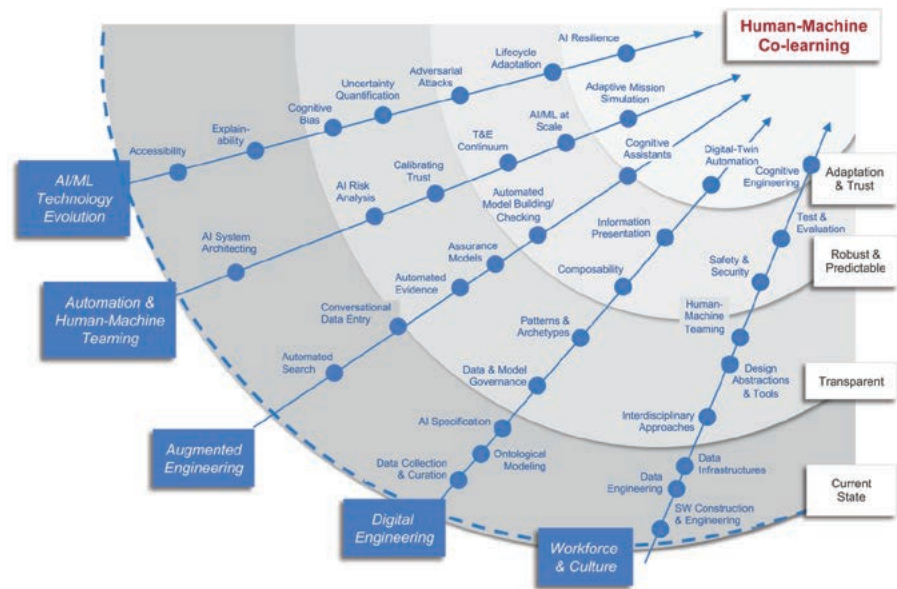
Human-Machine Co-learning

AI/ML Technology Evolution

Accessibility
Explain-ability
Cognitive Bias
Uncertainty Quantification
Adversarial Attacks
Lifecycle Adaptation
AI Resilience

Automation & Human-Machine Teaming

AI System Architecting
AI Risk Analysis
Calibrating Trust
T&E Continuum
AI/ML at Scale
Adaptive Mission Simulation

Augmented Engineering

Automated Search
Conversational Data Entry
Automated Evidence
Assurance Models
Automated Model Building/ Checking
Cognitive Assistants

Digital Engineering

Data Collection & Curation
AI Specification
Data & Model Governance
Patterns & Archetypes
Composability
Information Presentation
Digital-Twin Automation

Workforce & Culture

SW Construction & Engineering
Data Engineering
Data Infrastructures
Interdisciplinary Approaches
Design Abstractions & Tools
Human-Machine Teaming
Safety & Security
Test & Evaluation
Cognitive Engineering

Adaptation & Trust
Robust & Predictable
Transparent
Current State